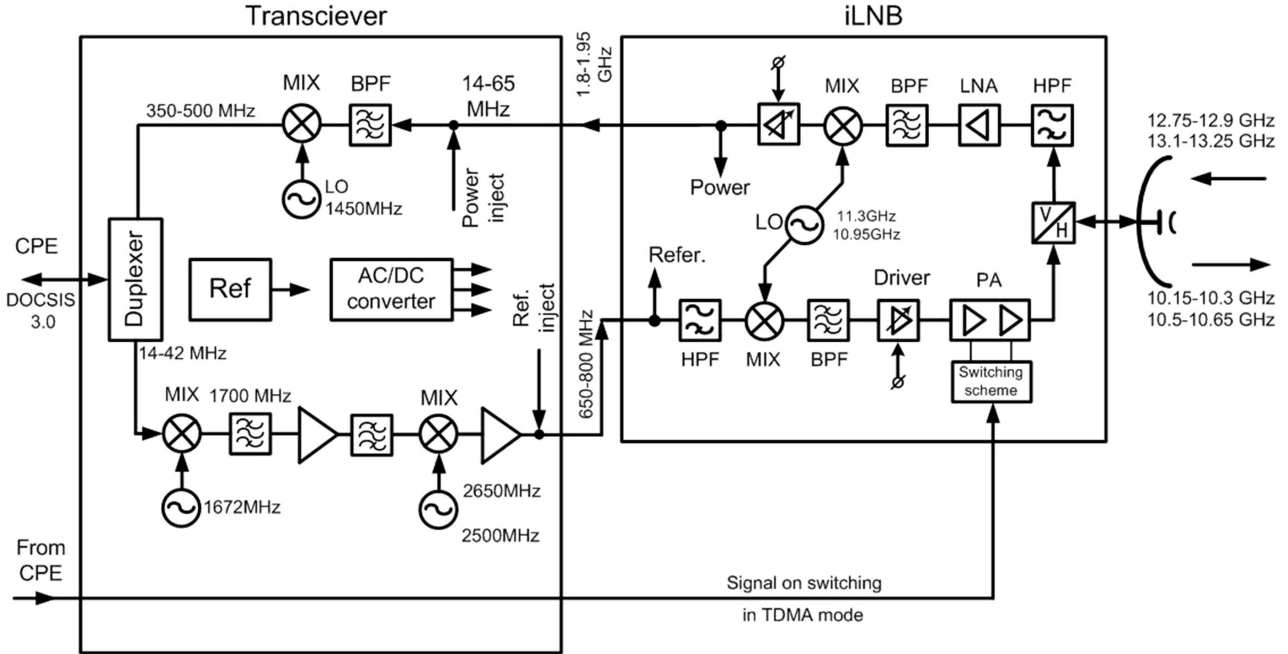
Transciever

iLNB

MIX

BPF

14-65 MHz

1.8-1.95 GHz

350-500 MHz

LO 1450MHz

Power inject

MIX

BPF

LNA

HPF

Power

12.75-12.9 GHz
13.1-13.25 GHz

LO

11.3GHz
10.95GHz

V
H

CPE

DOCSIS 3.0

Duplexer

Ref

AC/DC converter

Ref. inject

Refer.

Driver

PA

10.15-10.3 GHz
10.5-10.65 GHz

14-42 MHz

650-800 MHz

HPF

MIX

BPF

Switching scheme

MIX

1700 MHz

MIX

1672MHz

2650MHz

2500MHz

From CPE

Signal on switching

in TDMA mode